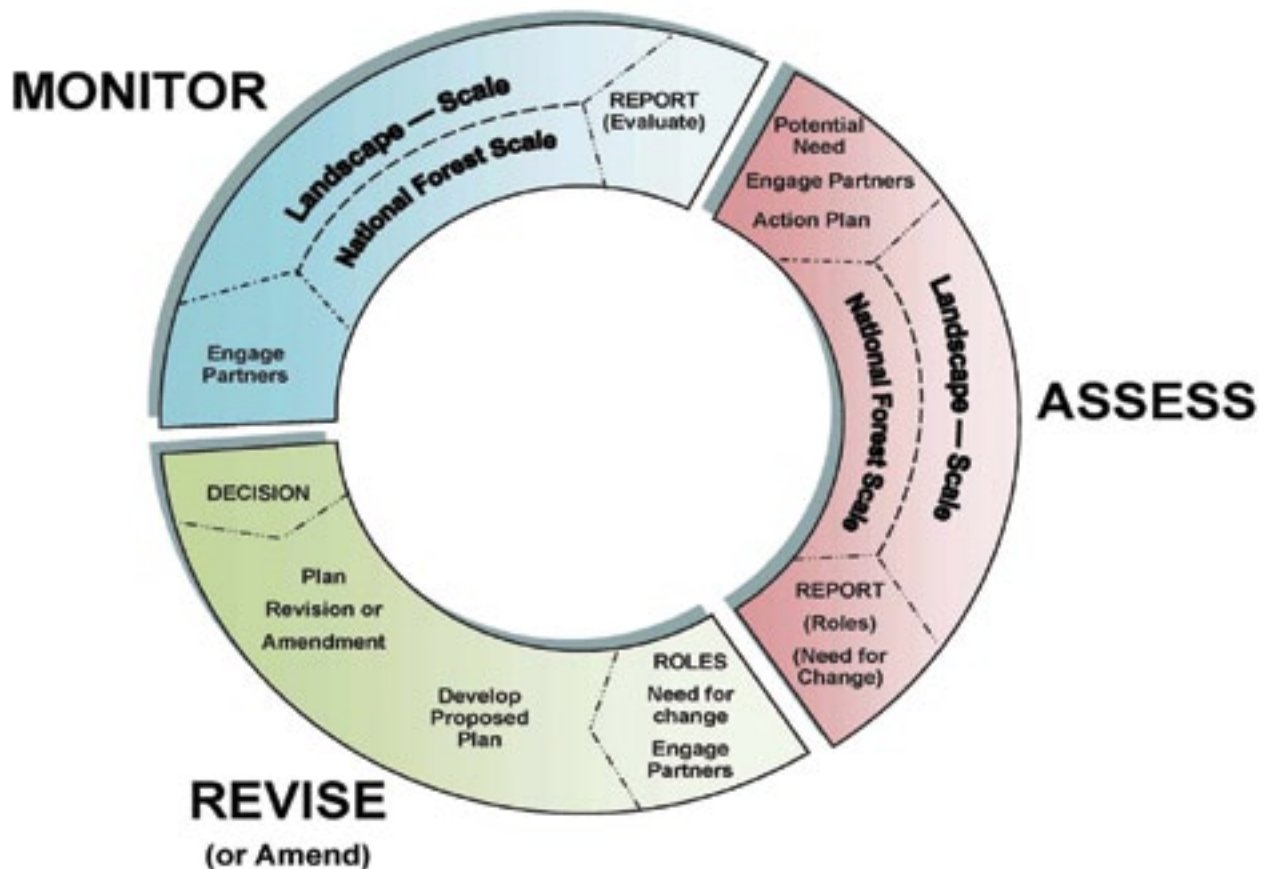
MONITOR

Landscape — Scale

National Forest Scale

REPORT (Evaluate)

Engage Partners

Potential Need

Engage Partners

Action Plan

National Forest Scale

Landscape — Scale

ASSESS

REPORT (Roles) (Need for Change)

DECISION

Plan Revision or Amendment

Develop Proposed Plan

ROLES

Need for change

Engage Partners

REVISE (or Amend)